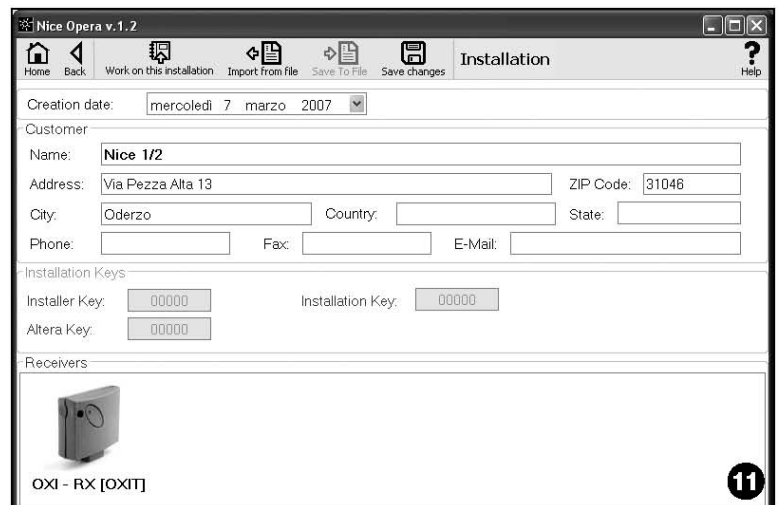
Nice Opera v.1.2

Home Back Work on this installation Import from file Save To File Save changes Installation Help

Creation date: mercoledì 7 marzo 2007

Customer

Name: Nice 1/2

Address: Via Pezza Alta 13 ZIP Code: 31046

City: Oderzo Country: State:

Phone: Fax: E-Mail:

Installation Keys

Installer Key: 00000 Installation Key: 00000

Altera Key: 00000

Receivers

OXI - RX [OXIT]

11